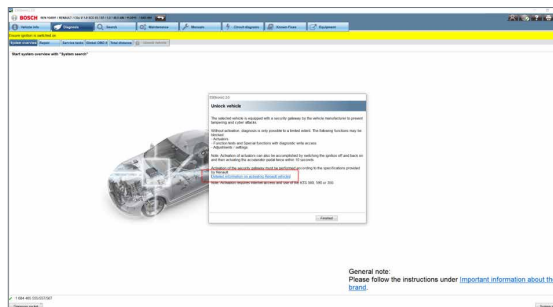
BOSCH

Vehicle info | Diagnosis | Search | Maintenance | Manuals | Circuit diagrams | Service Plans | Equipment

Start system overview with "System search"

Unlock vehicle

The selected vehicle is equipped with a security gateway by the vehicle manufacturer to prevent tampering and cyber attacks.

Without activation, diagnosis is only possible to a limited extent. The following functions may be blocked:
- Actuators
- Function tests and Special functions with diagnostic write access
- Adjustments / settings

Note: Activation of actuators can also be accomplished by switching the ignition off and back on and then activating the accelerator pedal twice within 10 seconds.

Activation of the security gateway must be performed according to the specifications provided by Renault.
Request information on activating Renault vehicle

Note: Activation requires internet access and use of the ESI 365, 345 or 300.

Finished

General note:
Please follow the instructions under Important information about the brand.